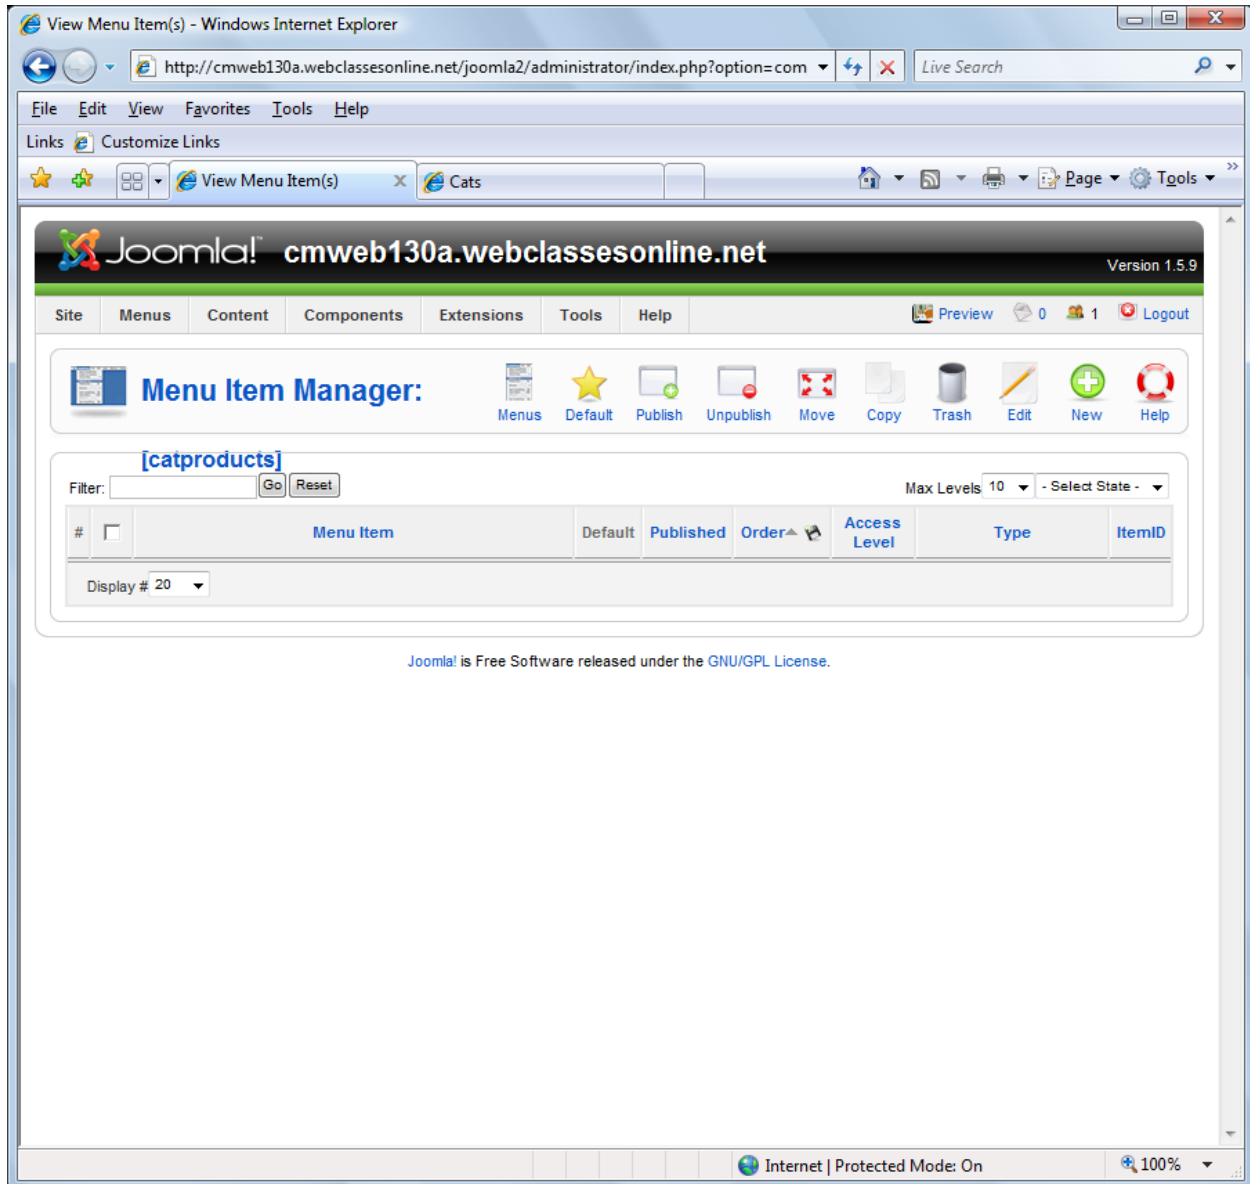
View Menu Item(s) - Windows Internet Explorer

http://cmweb130a.webclassesonline.net/joomla2/administrator/index.php?option=com

Live Search

File Edit View Favorites Tools Help

Links Customize Links

View Menu Item(s) Cats

Page Tools

Joomla! cmweb130a.webclassesonline.net

Version 1.5.9

Site Menus Content Components Extensions Tools Help

Preview 0 1 Logout

Menu Item Manager:

Menus Default Publish Unpublish Move Copy Trash Edit New Help

[catproducts]

Filter: Go Reset

Max Levels 10 - Select State -

| # | | Menu Item | Default | Published | Order | Access Level | Type | ItemID |
|---|---|---|---|---|---|---|---|---|

Display # 20

Joomla! is Free Software released under the GNU/GPL License.

Internet | Protected Mode: On

100%